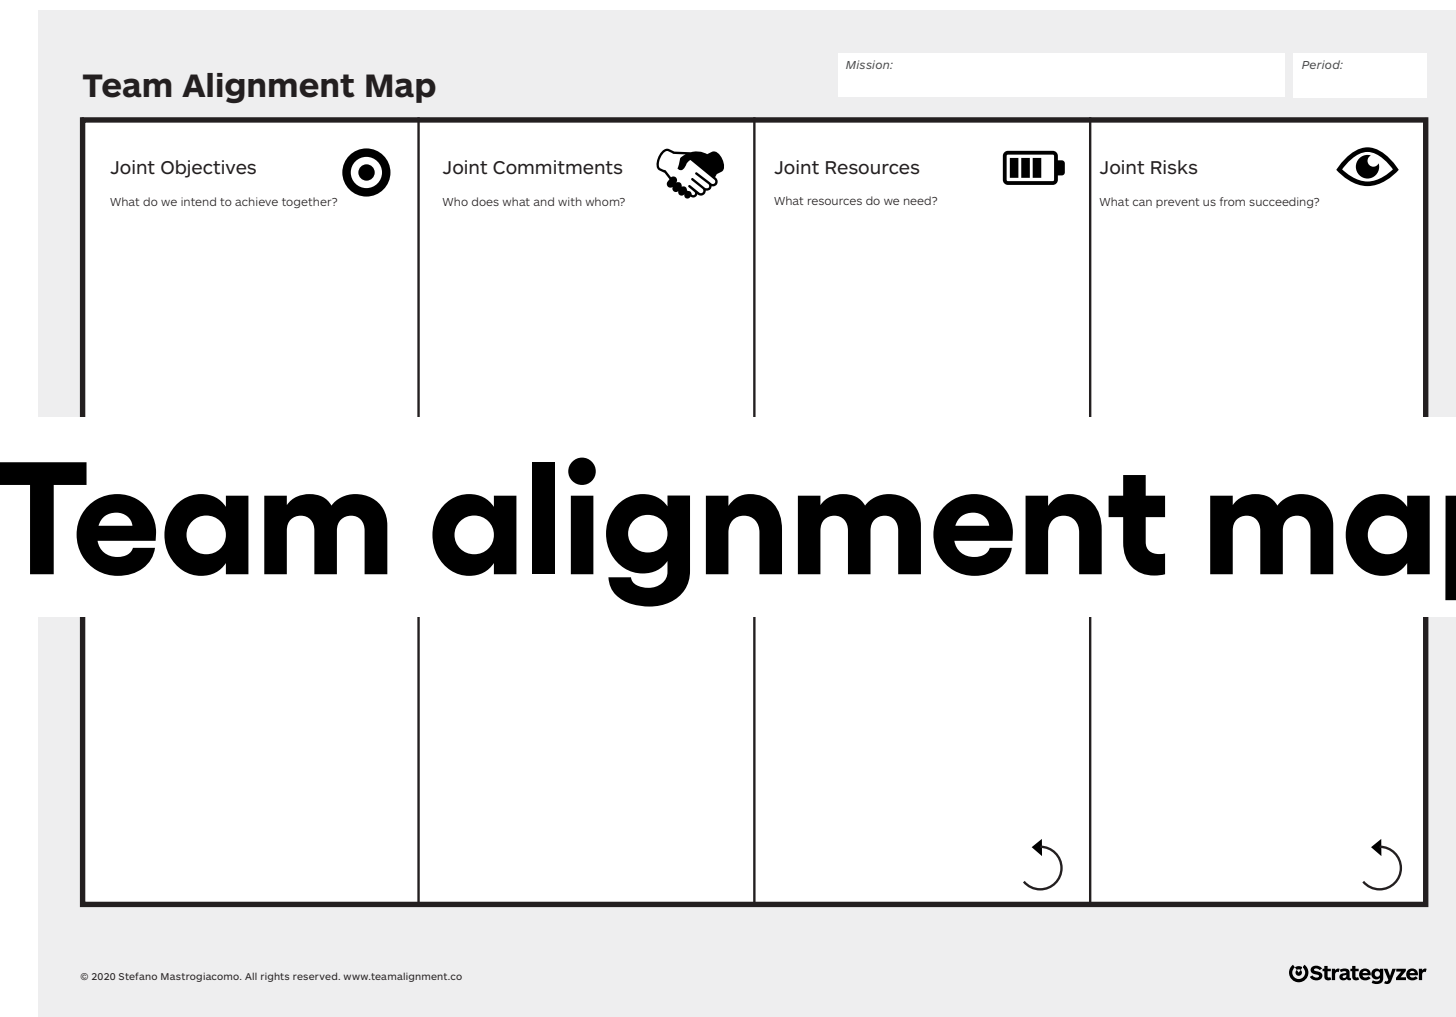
Team Alignment Map

Mission:

Period:

Joint Objectives
What do we intend to achieve together?

Joint Commitments
Who does what and with whom?

Joint Resources
What resources do we need?

Joint Risks
What can prevent us from succeeding?

Team alignment ma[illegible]

© 2020 Stefano Mastrogiacomo. All rights reserved. www.teamalignment.co

Strategyzer